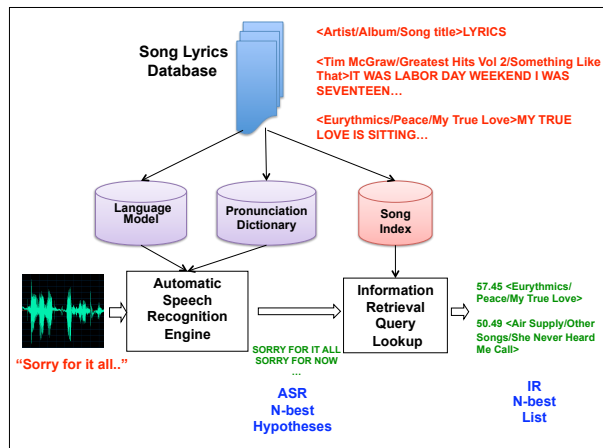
Song Lyrics Database

<Artist/Album/Song title>LYRICS

<Tim McGraw/Greatest Hits Vol 2/Something Like That>IT WAS LABOR DAY WEEKEND I WAS SEVENTEEN…

<Eurythmics/Peace/My True Love>MY TRUE LOVE IS SITTING…

Language Model

Pronunciation Dictionary

Song Index

Automatic Speech Recognition Engine

Information Retrieval Query Lookup

57.45 <Eurythmics/ Peace/My True Love>

50.49 <Air Supply/Other Songs/She Never Heard Me Call>

"Sorry for it all.."

SORRY FOR IT ALL
SORRY FOR NOW
...

ASR
N-best
Hypotheses

IR
N-best
List